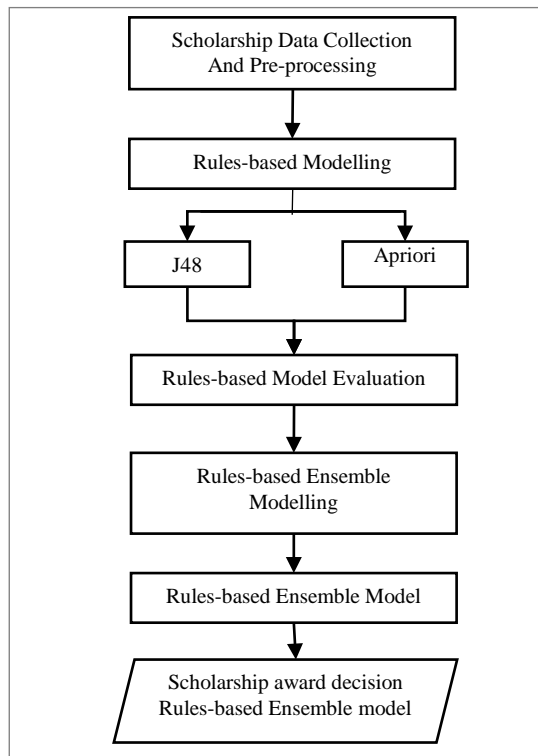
Scholarship Data Collection And Pre-processing

Rules-based Modelling

J48

Apriori

Rules-based Model Evaluation

Rules-based Ensemble Modelling

Rules-based Ensemble Model

Scholarship award decision Rules-based Ensemble model